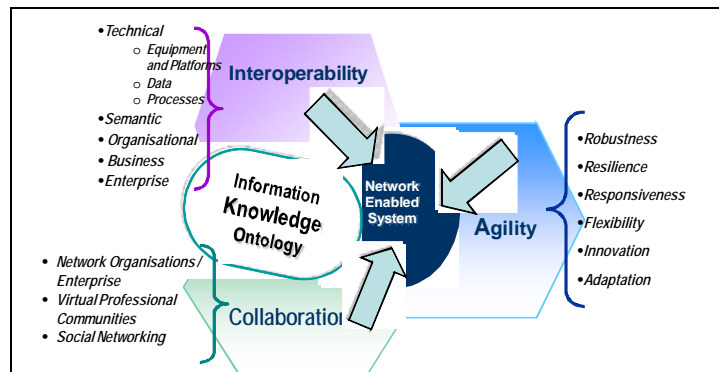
• Technical
  o Equipment and Platforms
  o Data
  o Processes
• Semantic
• Organisational
• Business
• Enterprise

Interoperability

Information
Knowledge
Ontology

Network Enabled System

Agility

• Robustness
• Resilience
• Responsiveness
• Flexibility
• Innovation
• Adaptation

• Network Organisations / Enterprise
• Virtual Professional Communities
• Social Networking

Collaboratio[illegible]